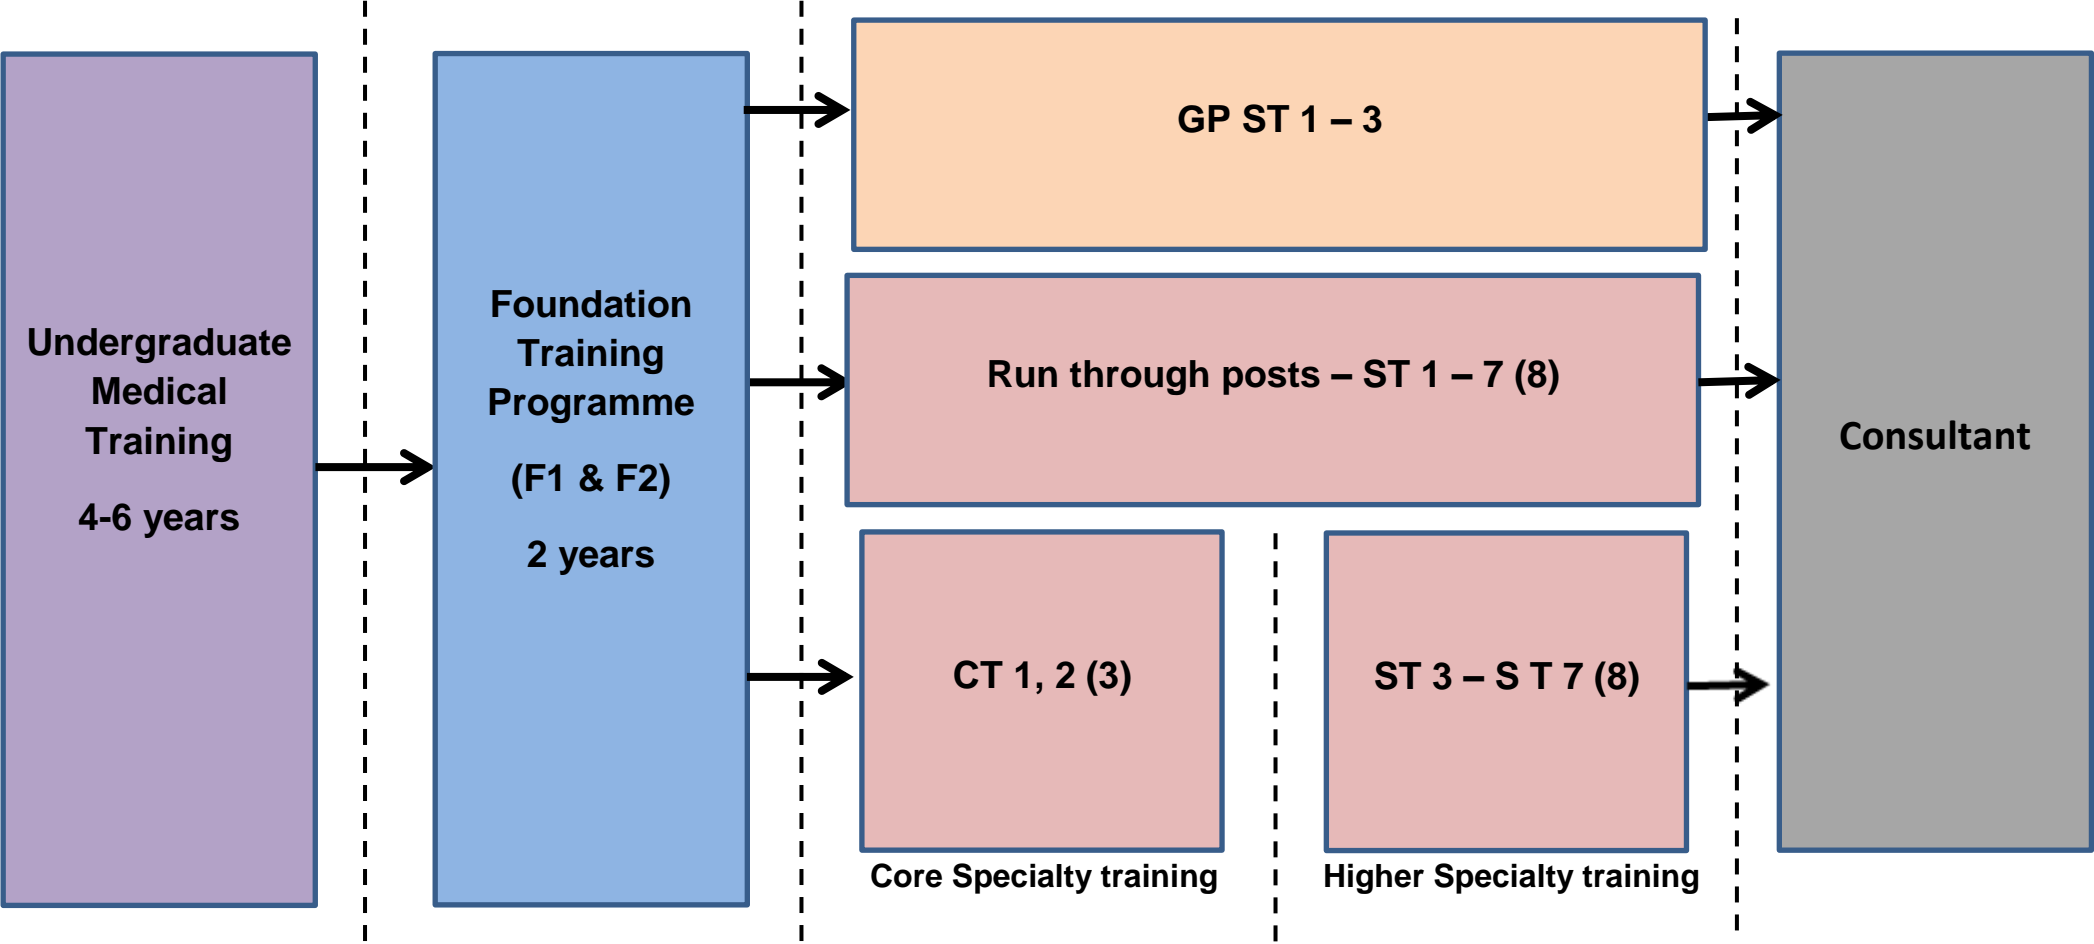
Undergraduate Medical Training

4-6 years

Foundation Training Programme

(F1 & F2)

2 years

GP ST 1 – 3

Run through posts – ST 1 – 7 (8)

CT 1, 2 (3)

Core Specialty training

ST 3 – S T 7 (8)

Higher Specialty training

Consultant